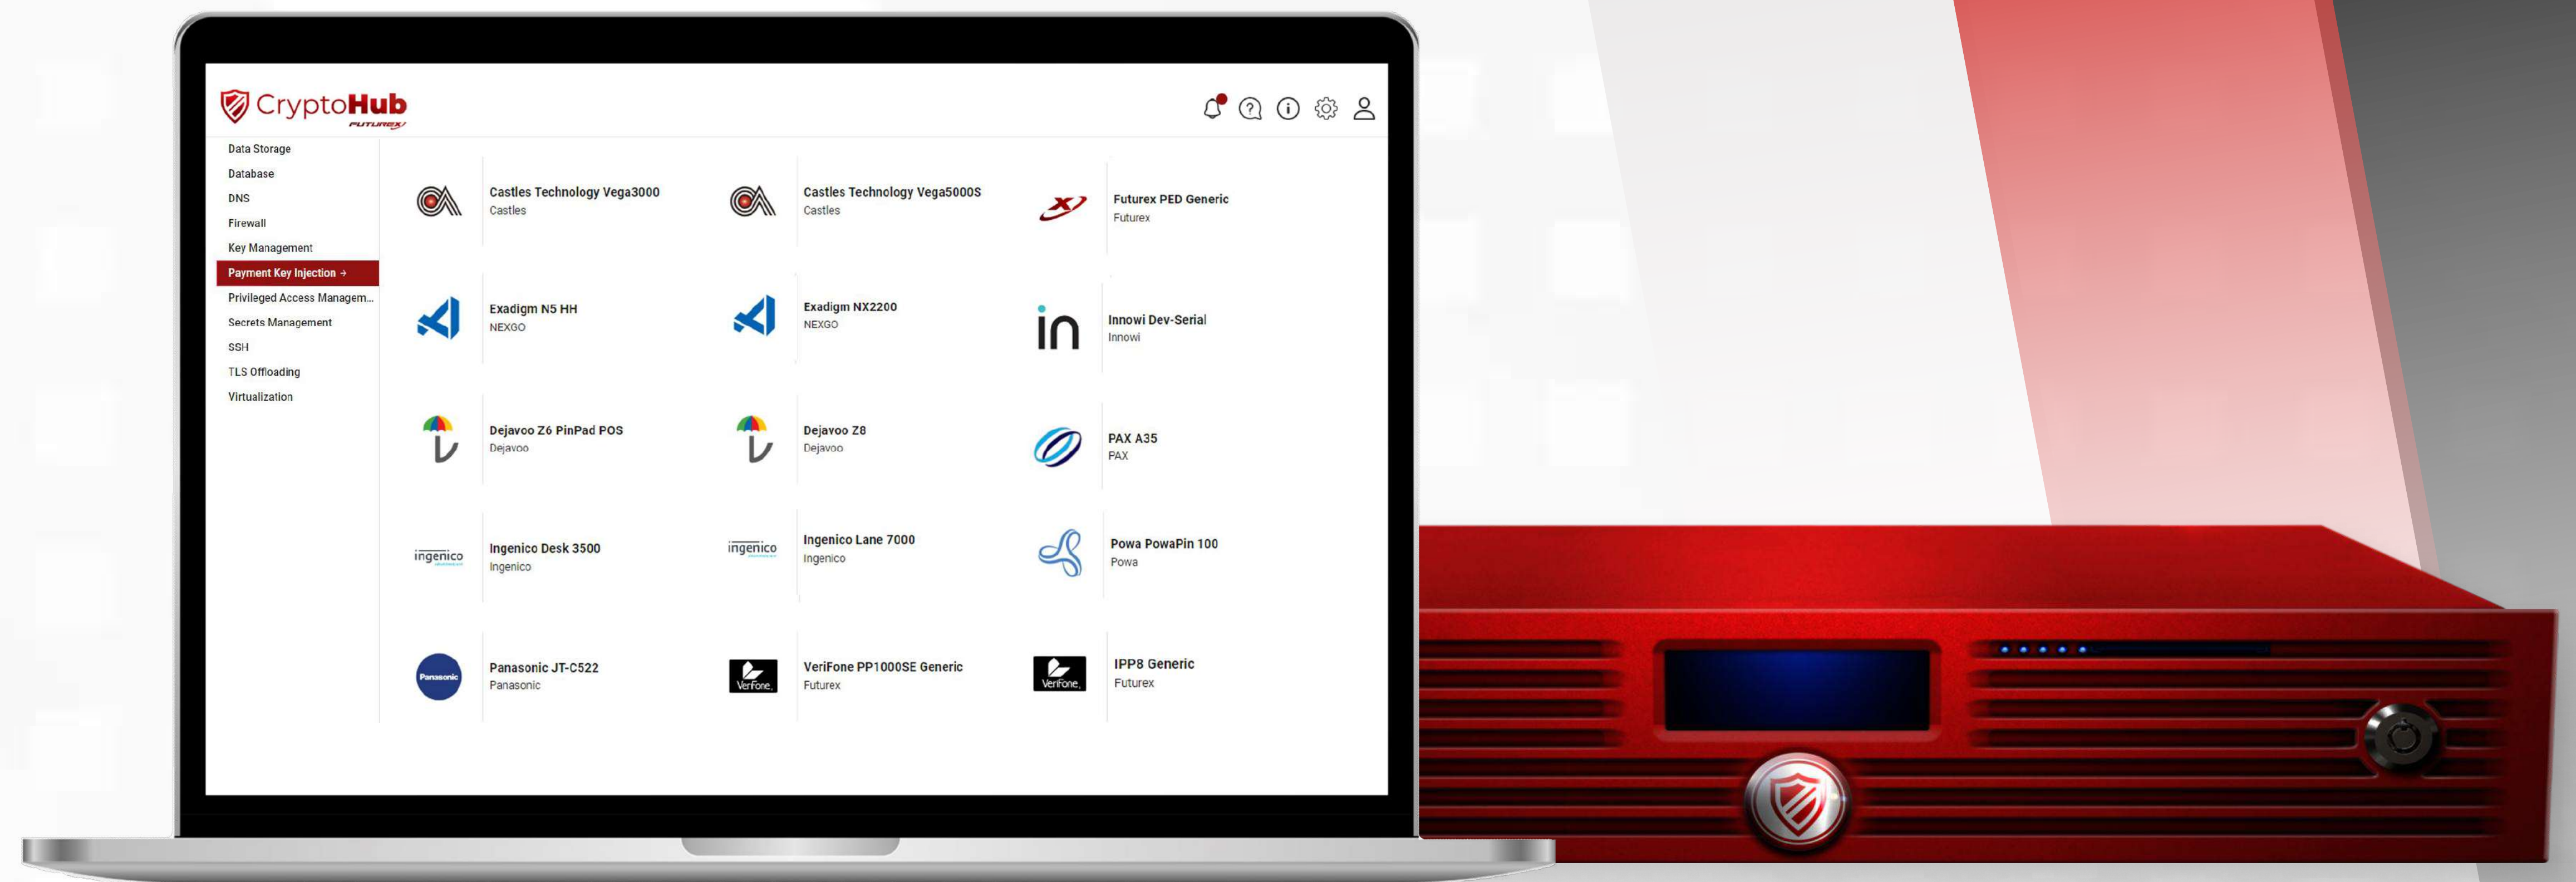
CryptoHub
FUTUREX

Data Storage
Database
DNS
Firewall
Key Management
Payment Key Injection →
Privileged Access Managem...
Secrets Management
SSH
TLS Offloading
Virtualization

Castles Technology Vega3000
Castles

Castles Technology Vega5000S
Castles

Futurex PED Generic
Futurex

Exadigm N5 HH
NEXGO

Exadigm NX2200
NEXGO

Innowi Dev-Serial
Innowi

Dejavoo Z6 PinPad POS
Dejavoo

Dejavoo Z8
Dejavoo

PAX A35
PAX

ingenico
Ingenico Desk 3500
Ingenico

ingenico
Ingenico Lane 7000
Ingenico

Powa PowaPin 100
Powa

Panasonic
Panasonic JT-C522
Panasonic

VeriFone
VeriFone PP1000SE Generic
Futurex

VeriFone
IPP8 Generic
Futurex